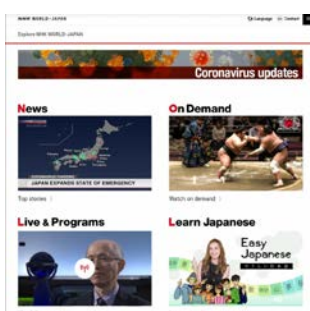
NHK WORLD-JAPAN

Language Contact

Explore NHK WORLD-JAPAN

Coronavirus updates

News

JAPAN EXPANDS STATE OF EMERGENCY

Top stories

On Demand

Watch on demand

Live & Programs

Learn Japanese

Easy Japanese